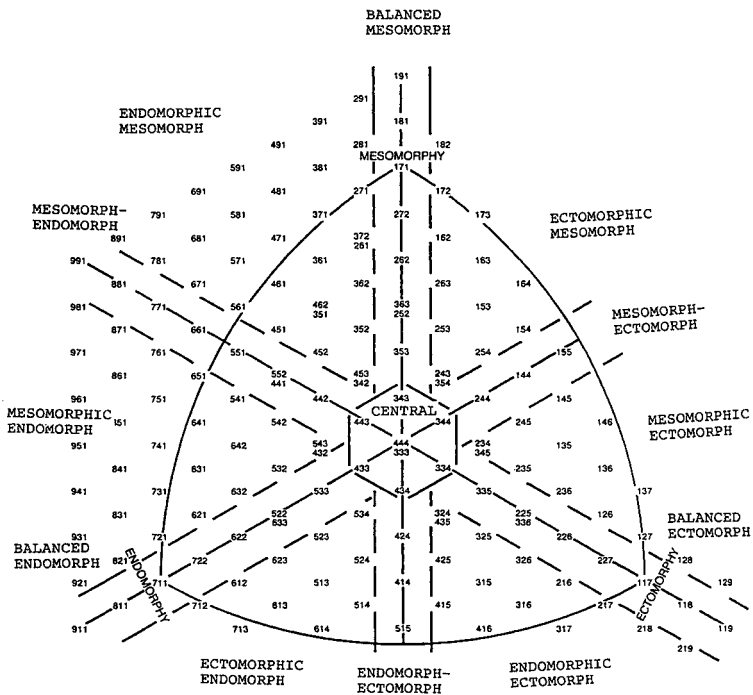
BALANCED
MESOMORPH

ENDOMORPHIC
MESOMORPH

MESOMORPHY

MESOMORPH-
ENDOMORPH

ECTOMORPHIC
MESOMORPH

MESOMORPH-
ECTOMORPH

MESOMORPHIC
ENDOMORPH

CENTRAL

MESOMORPHIC
ECTOMORPH

BALANCED
ENDOMORPH

ENDOMORPHY

BALANCED
ECTOMORPH

ECTOMORPHY

ECTOMORPHIC
ENDOMORPH

ENDOMORPH-
ECTOMORPH

ENDOMORPHIC
ECTOMORPH

191 291 181 391 491 281 182 591 381 171 691 481 271 172 791 581 371 173 891 681 471 372 261 272 162 991 781 571 361 262 163 881 671 561 462 351 362 363 252 263 164 981 771 661 451 352 253 153 871 761 551 452 353 254 154 971 651 552 441 453 342 343 243 354 155 861 751 541 442 244 144 961 151 641 542 443 344 145 951 741 642 543 432 444 333 234 345 245 135 146 841 631 532 433 334 235 136 941 731 632 533 434 335 236 137 831 621 522 633 534 324 435 225 336 126 931 721 622 623 523 424 325 326 226 227 127 128 129 821 722 524 425 921 711 612 513 414 315 216 117 118 811 712 613 514 415 316 217 119 911 713 614 515 416 317 218 219